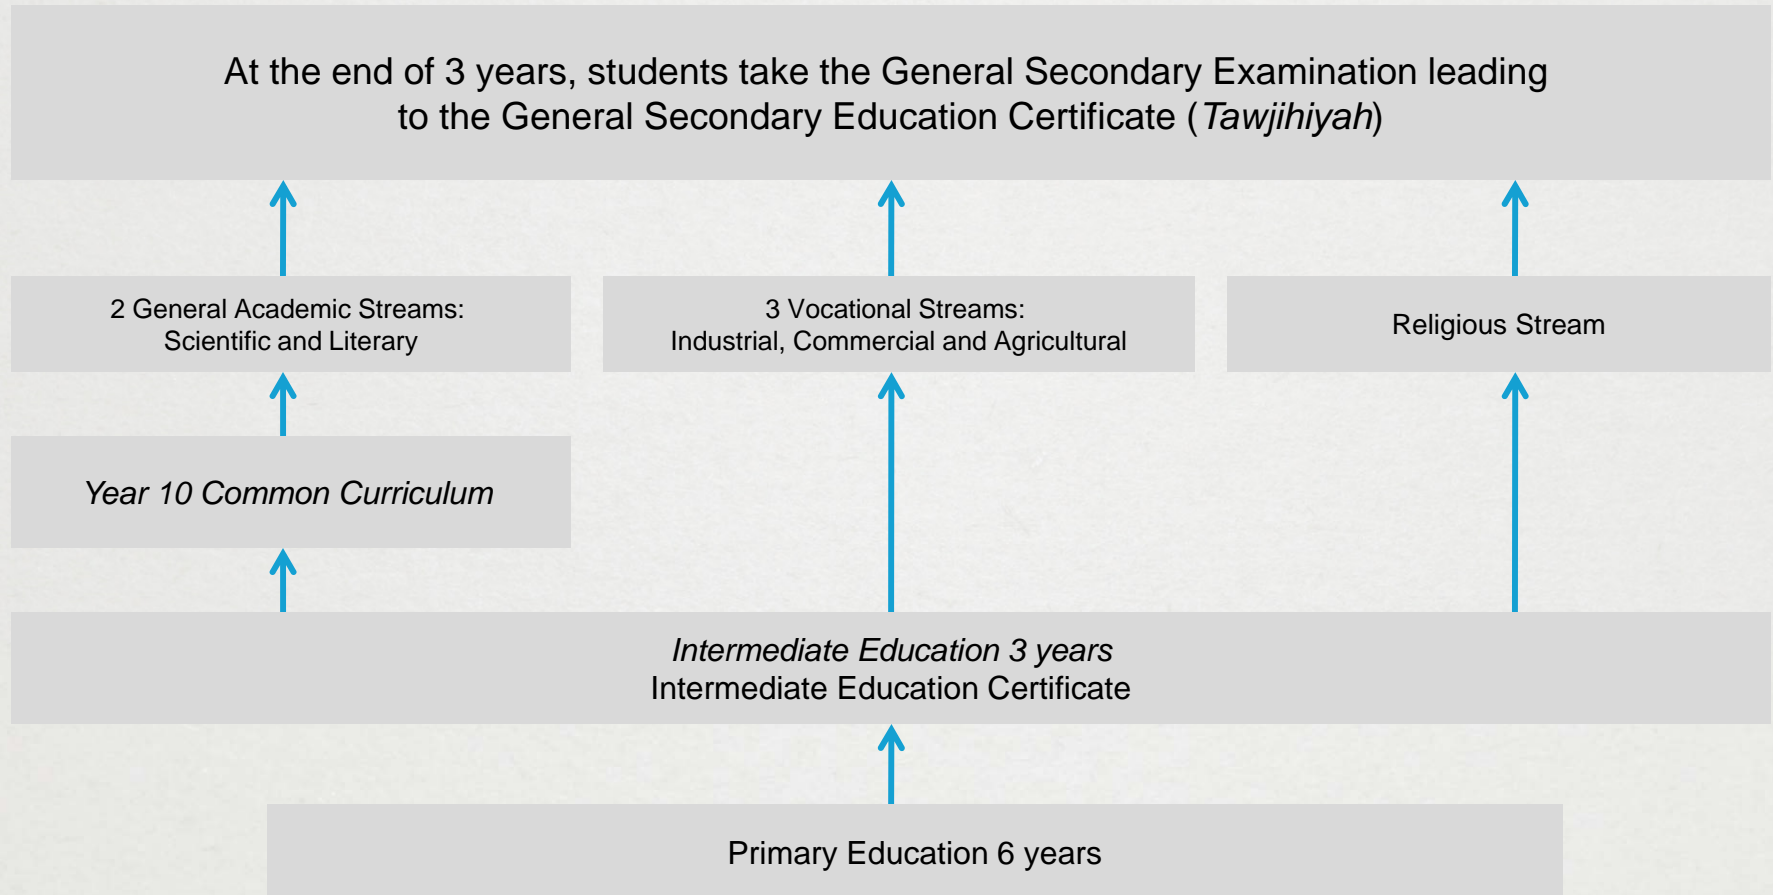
At the end of 3 years, students take the General Secondary Examination leading to the General Secondary Education Certificate (Tawjihiyah)

2 General Academic Streams:
Scientific and Literary

3 Vocational Streams:
Industrial, Commercial and Agricultural

Religious Stream

Year 10 Common Curriculum

Intermediate Education 3 years
Intermediate Education Certificate

Primary Education 6 years